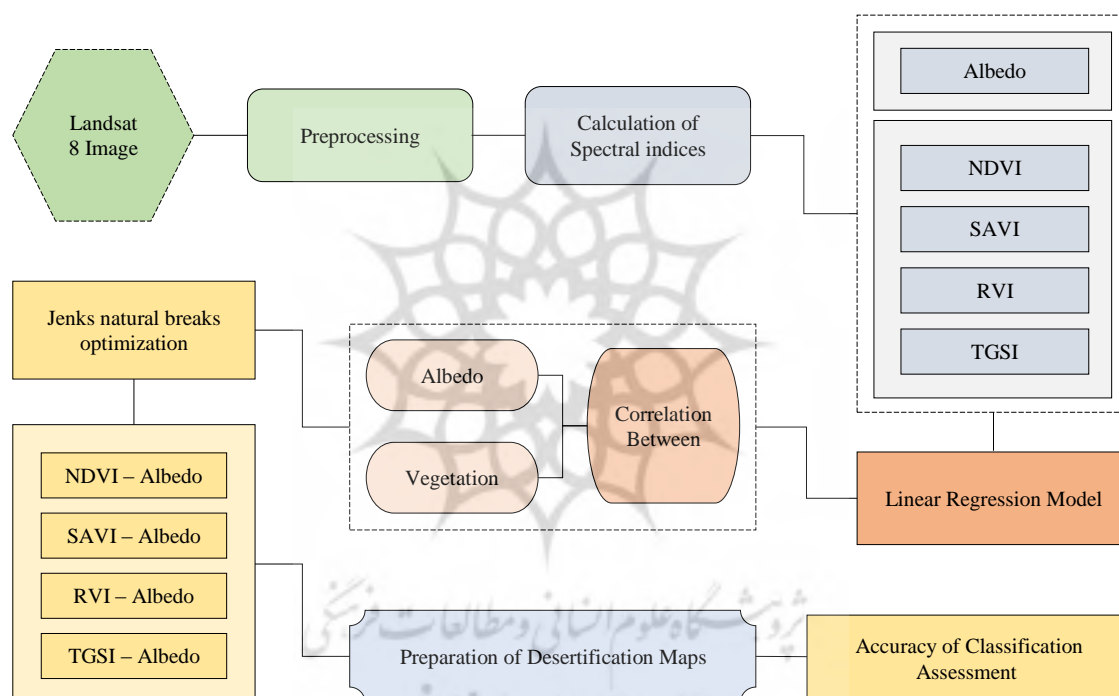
Landsat 8 Image

Preprocessing

Calculation of Spectral indices

Albedo

NDVI

SAVI

RVI

TGSI

Jenks natural breaks optimization

Albedo

Vegetation

Correlation Between

Linear Regression Model

NDVI – Albedo

SAVI – Albedo

RVI – Albedo

TGSI – Albedo

پژوهشگاه علوم انسانی و مطالعات فرهنگی

Preparation of Desertification Maps

Accuracy of Classification Assessment